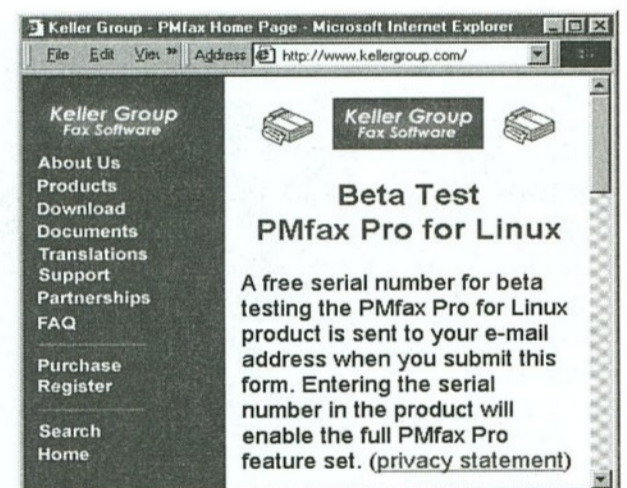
Keller Group - PMfax Home Page - Microsoft Internet Explorer

File Edit View » Address http://www.kellergroup.com/

Keller Group
Fax Software

About Us
Products
Download
Documents
Translations
Support
Partnerships
FAQ

Purchase
Register

Search
Home

Keller Group
Fax Software

Beta Test
PMfax Pro for Linux

A free serial number for beta testing the PMfax Pro for Linux product is sent to your e-mail address when you submit this form. Entering the serial number in the product will enable the full PMfax Pro feature set. (privacy statement)